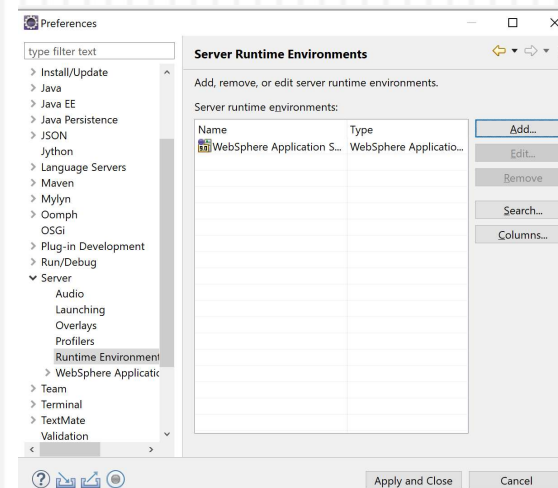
Preferences

type filter text

> Install/Update
> Java
> Java EE
> Java Persistence
> JSON
Jython
> Language Servers
> Maven
> Mylyn
> Oomph
OSGi
> Plug-in Development
> Run/Debug
Server
Audio
Launching
Overlays
Profilers
Runtime Environment
> WebSphere Applicatic
> Team
> Terminal
> TextMate
Validation

Server Runtime Environments

Add, remove, or edit server runtime environments.

Server runtime environments:

| Name | Type |
|---|---|
| WebSphere Application S... | WebSphere Applicatio... |

Add...
Edit...
Remove
Search...
Columns...

Apply and Close
Cancel